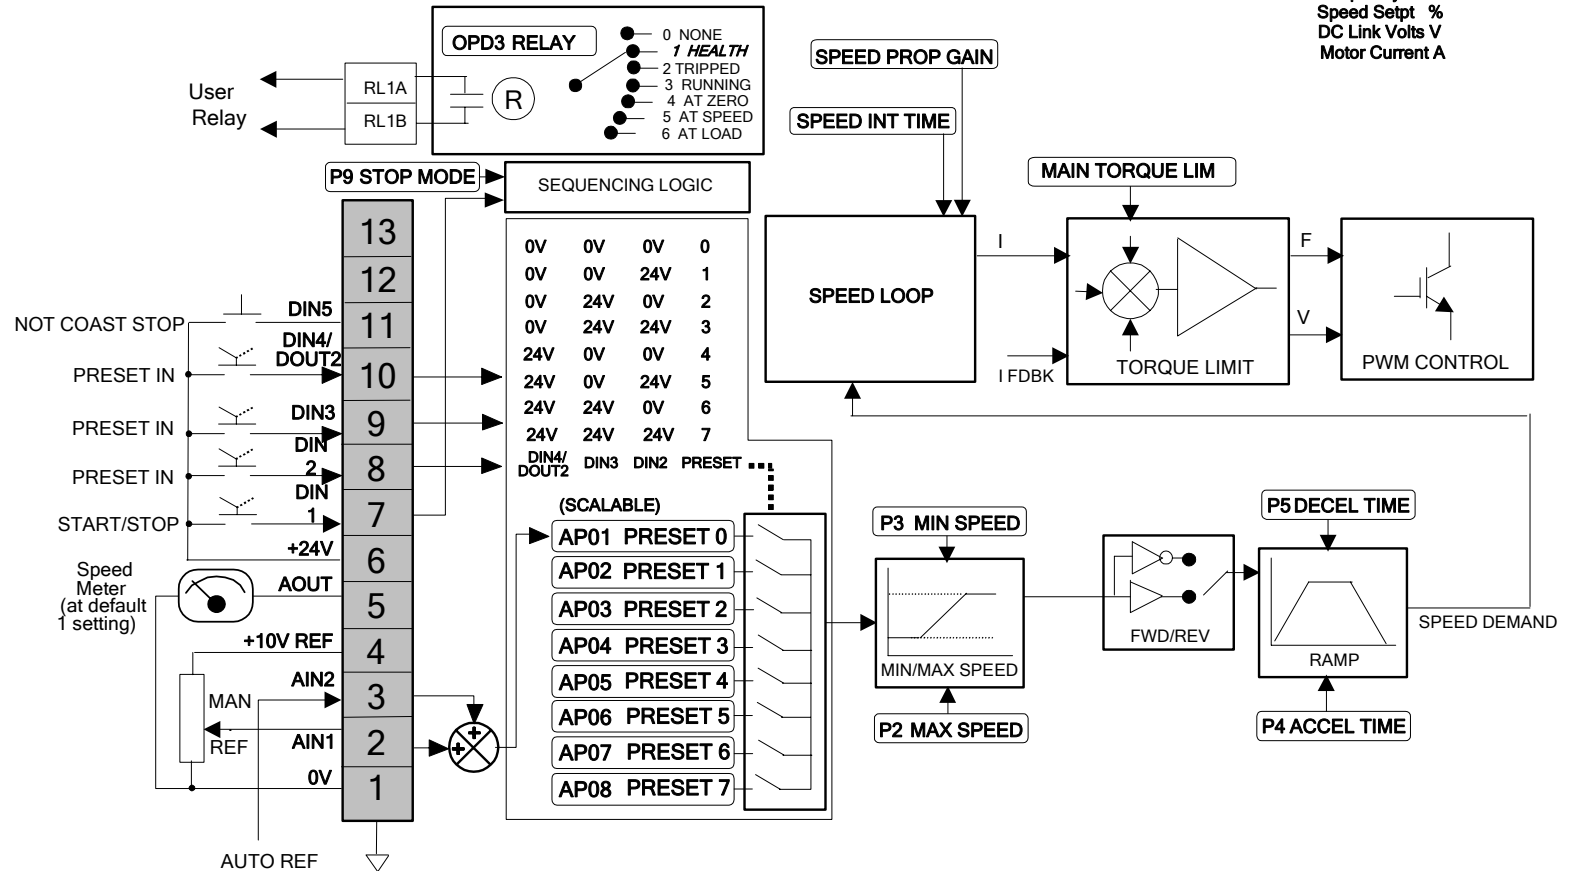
Speed Setpt %
DC Link Volts V
Motor Current A

OPD3 RELAY
0 NONE
1 HEALTH
2 TRIPPED
3 RUNNING
4 AT ZERO
5 AT SPEED
6 AT LOAD

R
RL1A
RL1B
User Relay

SPEED PROP GAIN
SPEED INT TIME
MAIN TORQUE LIM

P9 STOP MODE
SEQUENCING LOGIC

| | | | |
|---|---|---|---|
| 0V | 0V | 0V | 0 |
| 0V | 0V | 24V | 1 |
| 0V | 24V | 0V | 2 |
| 0V | 24V | 24V | 3 |
| 24V | 0V | 0V | 4 |
| 24V | 0V | 24V | 5 |
| 24V | 24V | 0V | 6 |
| 24V | 24V | 24V | 7 |
| DIN4/ DOUT2 | DIN3 | DIN2 | PRESET |

SPEED LOOP
I
I FDBK
TORQUE LIMIT
F
V
PWM CONTROL

13
12
11
10
9
8
7
6
5
4
3
2
1

NOT COAST STOP
DIN5
PRESET IN
DIN4/ DOUT2
PRESET IN
DIN3
PRESET IN
DIN 2
START/STOP
DIN 1
+24V
Speed Meter (at default 1 setting)
AOUT
+10V REF
AIN2
MAN
REF
AIN1
0V
AUTO REF

(SCALABLE)
AP01 PRESET 0
AP02 PRESET 1
AP03 PRESET 2
AP04 PRESET 3
AP05 PRESET 4
AP06 PRESET 5
AP07 PRESET 6
AP08 PRESET 7

P3 MIN SPEED
MIN/MAX SPEED
P2 MAX SPEED
FWD/REV
P5 DECEL TIME
RAMP
P4 ACCEL TIME
SPEED DEMAND